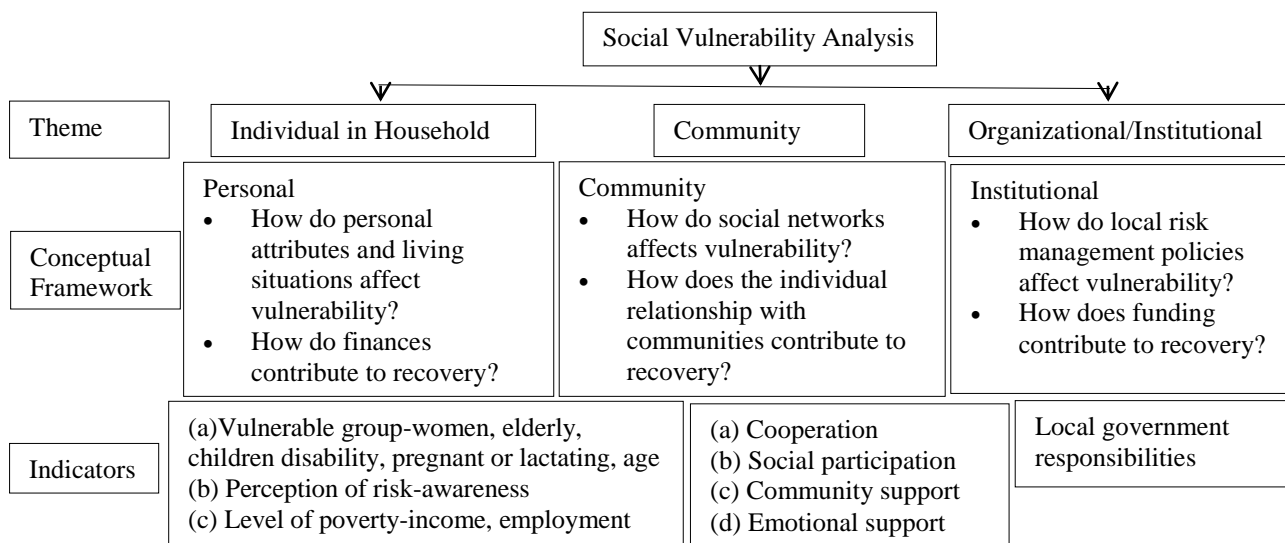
Social Vulnerability Analysis

Theme

Individual in Household

Community

Organizational/Institutional

Conceptual Framework

Personal
- How do personal attributes and living situations affect vulnerability?
- How do finances contribute to recovery?

Community
- How do social networks affects vulnerability?
- How does the individual relationship with communities contribute to recovery?

Institutional
- How do local risk management policies affect vulnerability?
- How does funding contribute to recovery?

Indicators

(a)Vulnerable group-women, elderly, children disability, pregnant or lactating, age
(b) Perception of risk-awareness
(c) Level of poverty-income, employment

(a) Cooperation
(b) Social participation
(c) Community support
(d) Emotional support

Local government responsibilities